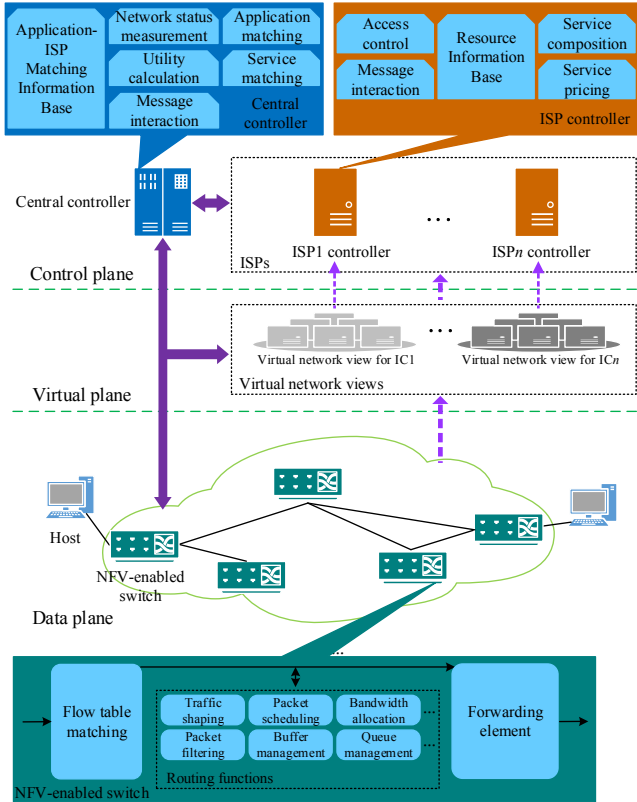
Application-ISP Matching Information Base

Network status measurement

Application matching

Utility calculation

Service matching

Message interaction

Central controller

Access control

Resource Information Base

Service composition

Message interaction

Service pricing

ISP controller

Central controller

ISP1 controller

…

ISP$n$ controller

ISPs

Control plane

…

Virtual network view for IC1

Virtual network view for IC$n$

Virtual network views

Virtual plane

Host

NFV-enabled switch

Data plane

Flow table matching

Traffic shaping

Packet scheduling

Bandwidth allocation

…

Packet filtering

Buffer management

Queue management

…

Routing functions

Forwarding element

NFV-enabled switch